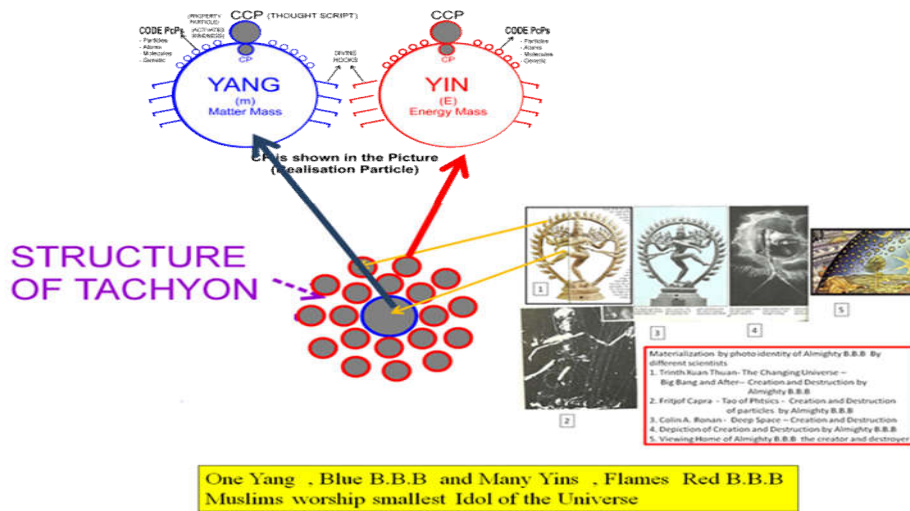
CCP (THOUGHT SCRIPT)

(PROPERTY PARTICLE)
(ACTIVATED BINDINGS)

CODE PcPs
- Particles
- Atoms
- Molecules
- Genetic

CP

DIVINE HOOKS

YANG
(m)
Matter Mass

CCP

CODE PcPs
- Particles
- Atoms
- Molecules
- Genetic

CP

YIN
(E)
Energy Mass

CP is shown in the Picture
(Realisation Particle)

STRUCTURE OF TACHYON

1

2

3

4

5

Materialization by photo identity of Almighty B.B.B By different scientists
1. Trinth Xuan Thuan- The Changing Universe – Big Bang and After– Creation and Destruction by Almighty B.B.B
2. Fritjof Capra – Tao of Phtsics – Creation and Destruction of particles by Almighty B.B.B
3. Colin A. Ronan - Deep Space – Creation and Destruction
4. Depiction of Creation and Destruction by Almighty B.B.B
5. Viewing Home of Almighty B.B.B the creator and destroyer

One Yang , Blue B.B.B and Many Yins , Flames Red B.B.B
Muslims worship smallest Idol of the Universe